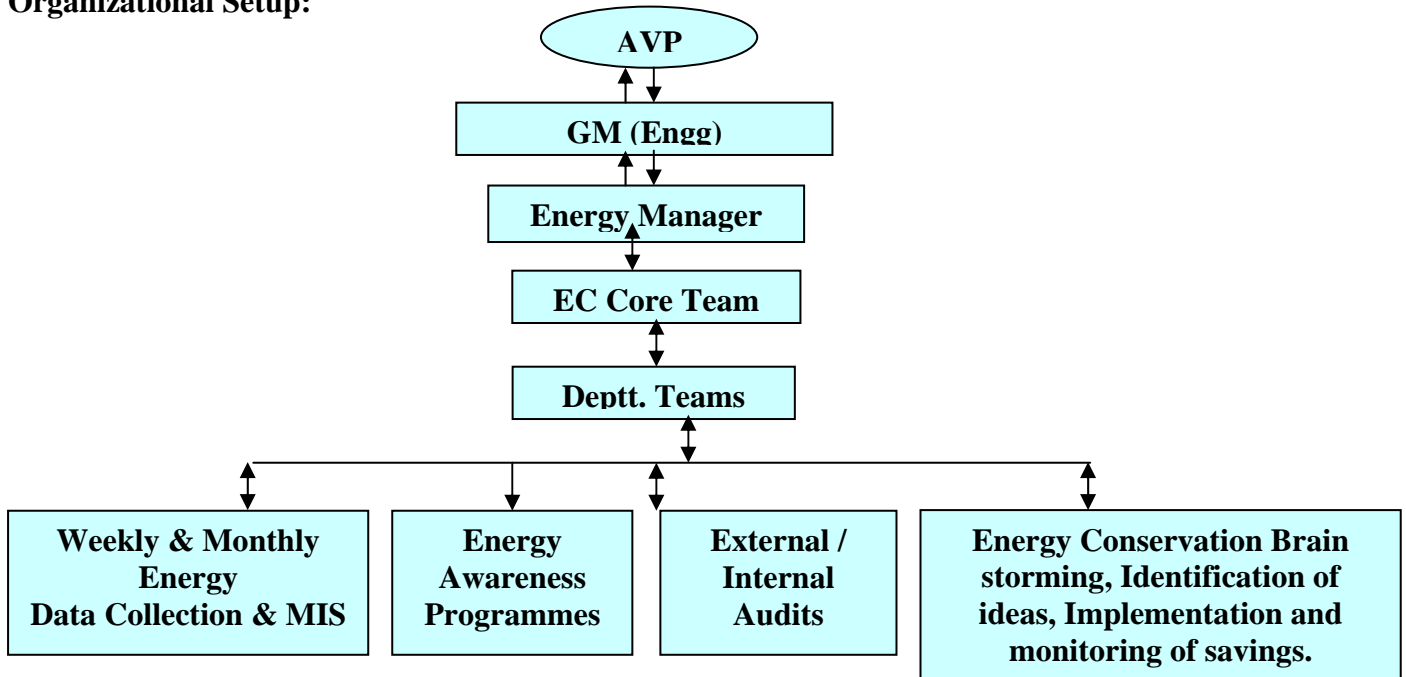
Organizational Setup:

AVP

GM (Engg)

Energy Manager

EC Core Team

Deptt. Teams

Weekly & Monthly Energy Data Collection & MIS

Energy Awareness Programmes

External / Internal Audits

Energy Conservation Brain storming, Identification of ideas, Implementation and monitoring of savings.